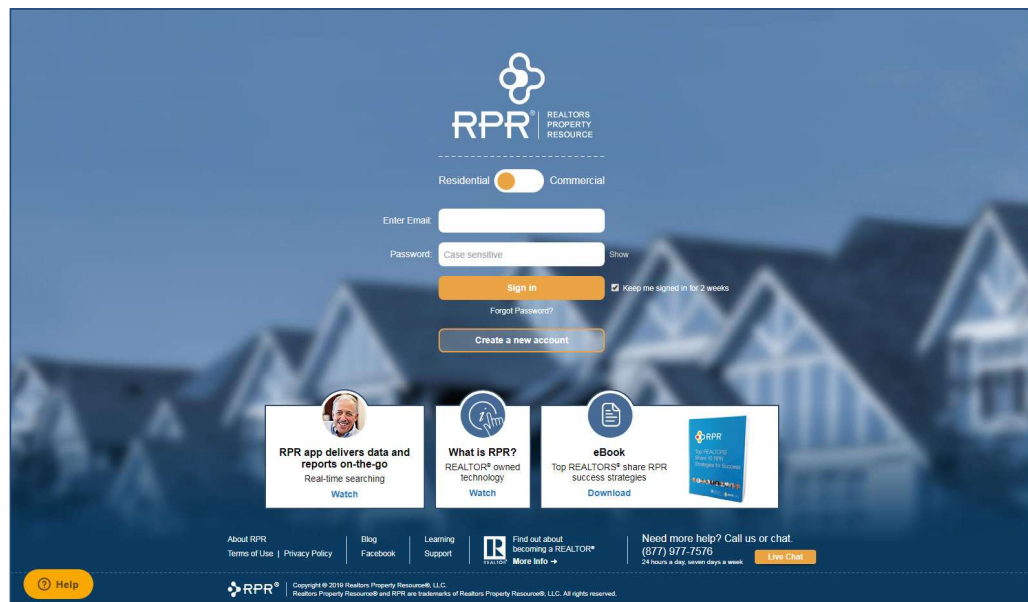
RPR® REALTORS PROPERTY RESOURCE

Residential Commercial

Enter Email:

Password: Case sensitive Show

Sign in

Keep me signed in for 2 weeks

Forgot Password?

Create a new account

RPR app delivers data and reports on-the-go
Real-time searching
Watch

What is RPR?
REALTOR® owned technology
Watch

eBook
Top REALTORS® share RPR success strategies
Download

RPR
Top REALTORS Share 10 RPR Strategies for Success

About RPR
Terms of Use | Privacy Policy

Blog
Facebook

Learning
Support

REALTOR
Find out about becoming a REALTOR®
More Info →

Need more help? Call us or chat.
(877) 977-7576
24 hours a day, seven days a week
Live Chat

Help

RPR®
Copyright © 2019 Realtors Property Resource®, LLC.
Realtors Property Resource® and RPR are trademarks of Realtors Property Resource®, LLC. All rights reserved.